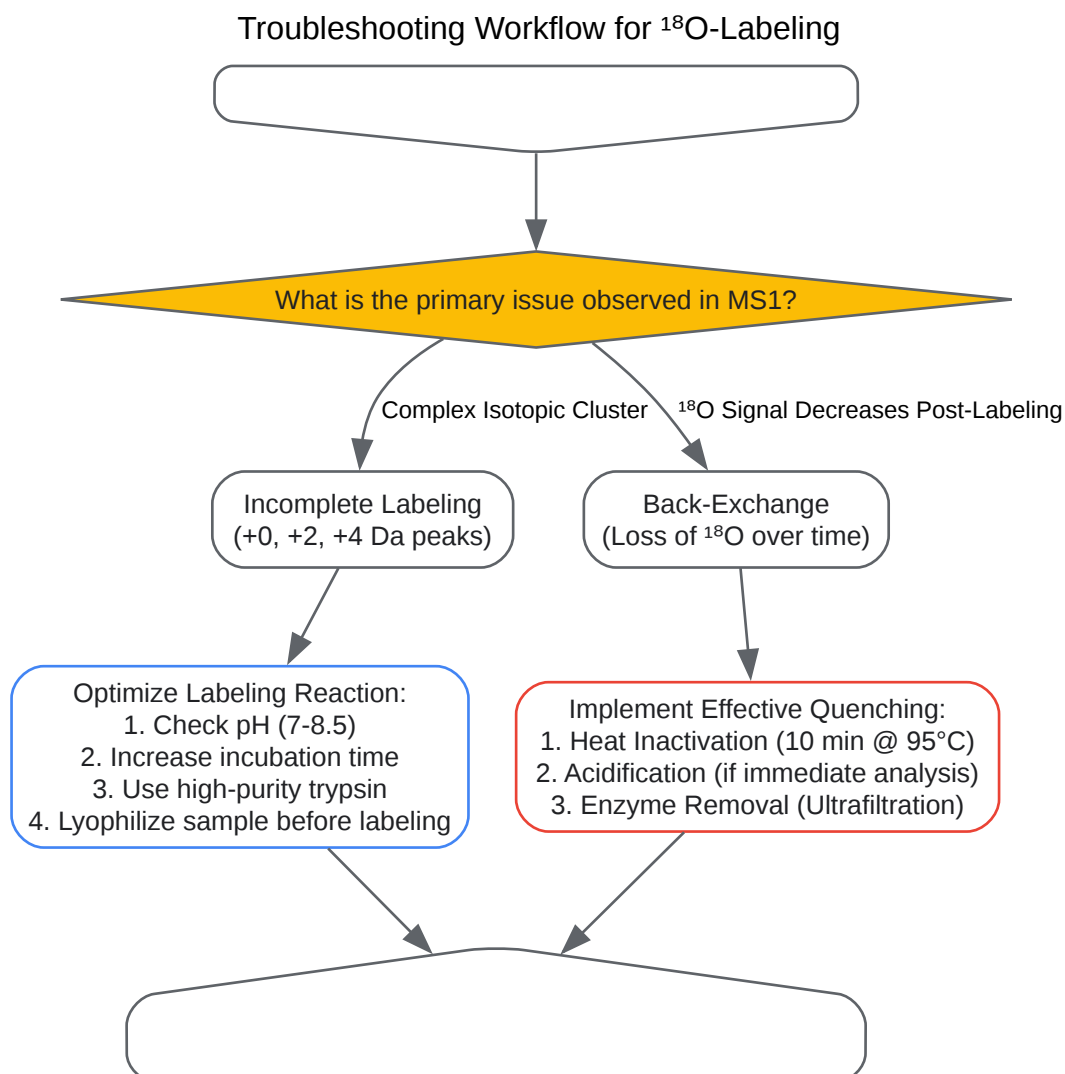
Troubleshooting Workflow for $^{18}O$-Labeling

What is the primary issue observed in MS1?

Complex Isotopic Cluster

$^{18}O$ Signal Decreases Post-Labeling

Incomplete Labeling
(+0, +2, +4 Da peaks)

Back-Exchange
(Loss of $^{18}O$ over time)

Optimize Labeling Reaction:
1. Check pH (7-8.5)
2. Increase incubation time
3. Use high-purity trypsin
4. Lyophilize sample before labeling

Implement Effective Quenching:
1. Heat Inactivation (10 min @ 95°C)
2. Acidification (if immediate analysis)
3. Enzyme Removal (Ultrafiltration)